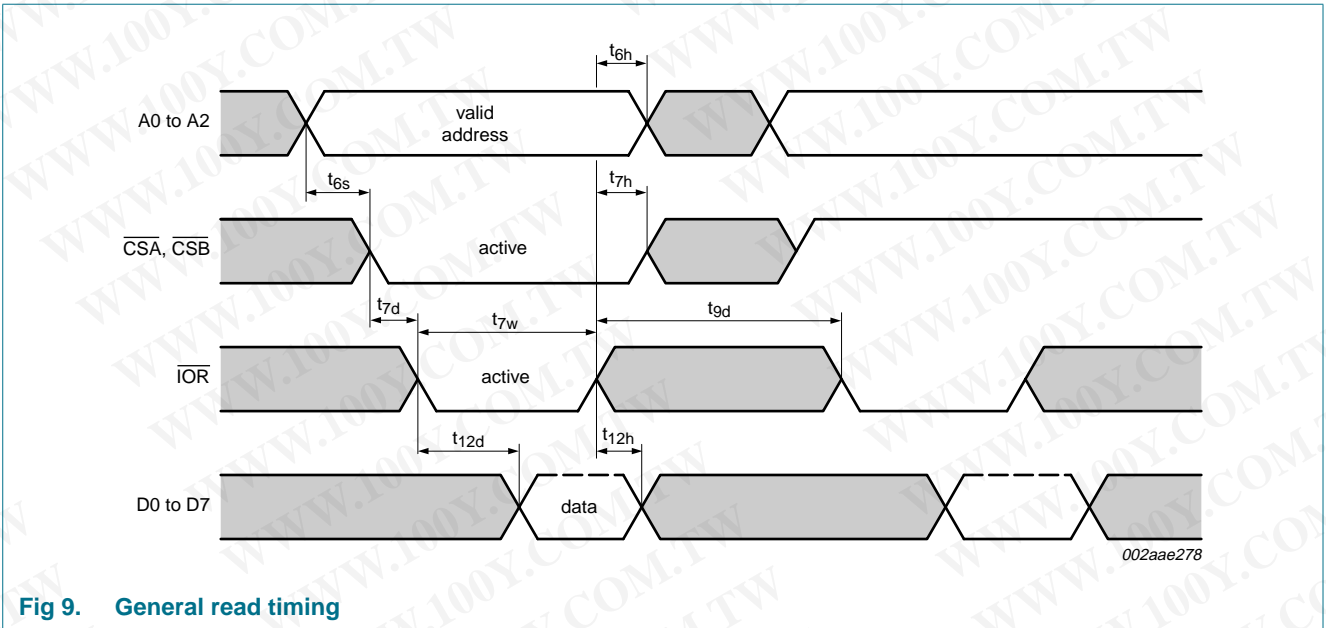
WWW.100Y.COM.TW

$t_{6h}$

A0 to A2

valid address

$t_{6s}$

$t_{7h}$

$\overline{CSA}$, $\overline{CSB}$

active

$t_{7d}$

$t_{7w}$

$t_{9d}$

$\overline{IOR}$

active

$t_{12d}$

$t_{12h}$

D0 to D7

data

002aae278

Fig 9. General read timing